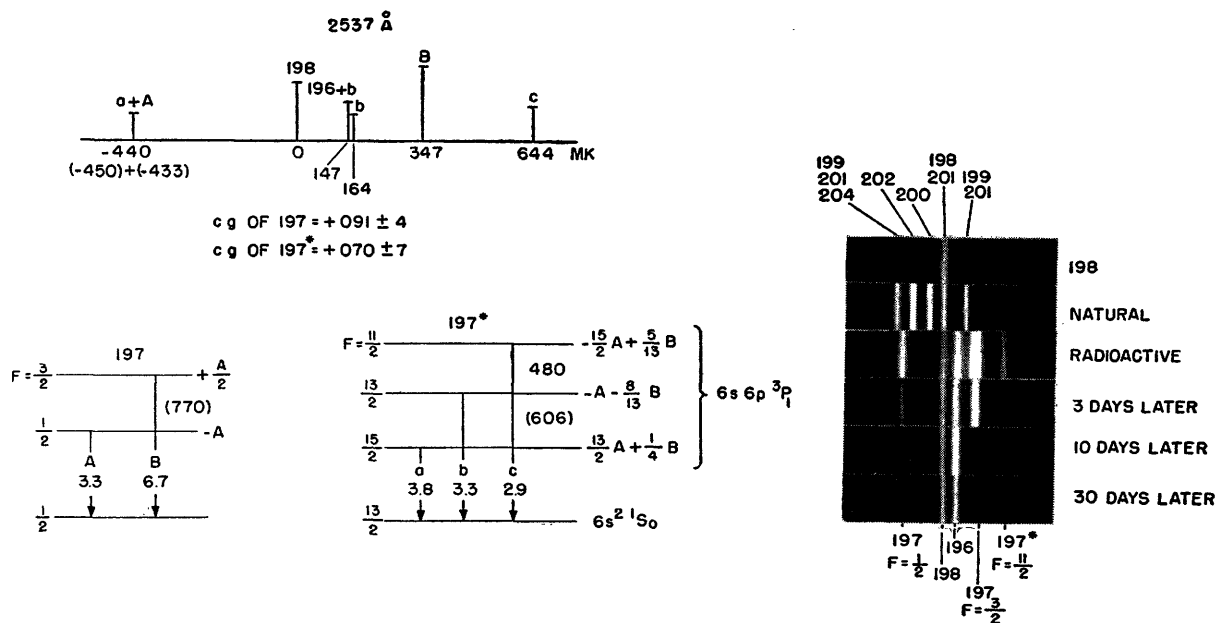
2537 Å

198
196+b
B
a+A
b
c
-440
(-450)+(-433)
0
147
164
347
644 MK

c g OF 197 = + 091 ± 4
c g OF 197* = + 070 ± 7

197
$F=\frac{3}{2}$
$+\frac{A}{2}$
(770)
$\frac{1}{2}$
-A
A
3.3
B
6.7
$\frac{1}{2}$

197*
$F=\frac{11}{2}$
$-\frac{15}{2}A+\frac{5}{13}B$
480
$\frac{13}{2}$
$-A-\frac{8}{13}B$
(606)
$\frac{15}{2}$
$\frac{13}{2}A+\frac{1}{4}B$
a
3.8
b
3.3
c
2.9
$\frac{13}{2}$
$6s6p\ ^3P_1$
$6s^2\ ^1S_0$

199
201
204
202
200
198
201
199
201

198
NATURAL
RADIOACTIVE
3 DAYS LATER
10 DAYS LATER
30 DAYS LATER

197
$F=\frac{1}{2}$
198
196
197
$F=\frac{3}{2}$
197*
$F=\frac{11}{2}$